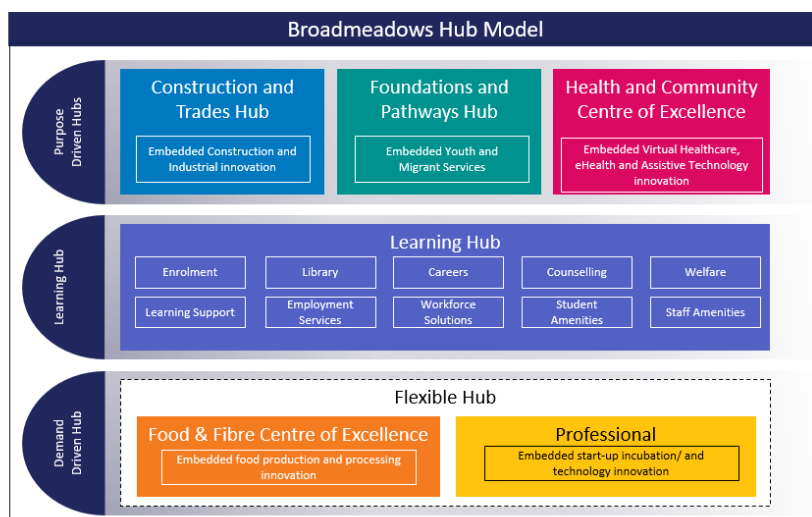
Broadmeadows Hub Model

Purpose Driven Hubs

Construction and Trades Hub

Embedded Construction and Industrial innovation

Foundations and Pathways Hub

Embedded Youth and Migrant Services

Health and Community Centre of Excellence

Embedded Virtual Healthcare, eHealth and Assistive Technology innovation

Learning Hub

Learning Hub

Enrolment

Library

Careers

Counselling

Welfare

Learning Support

Employment Services

Workforce Solutions

Student Amenities

Staff Amenities

Demand Driven Hub

Flexible Hub

Food & Fibre Centre of Excellence

Embedded food production and processing innovation

Professional

Embedded start-up incubation/ and technology innovation